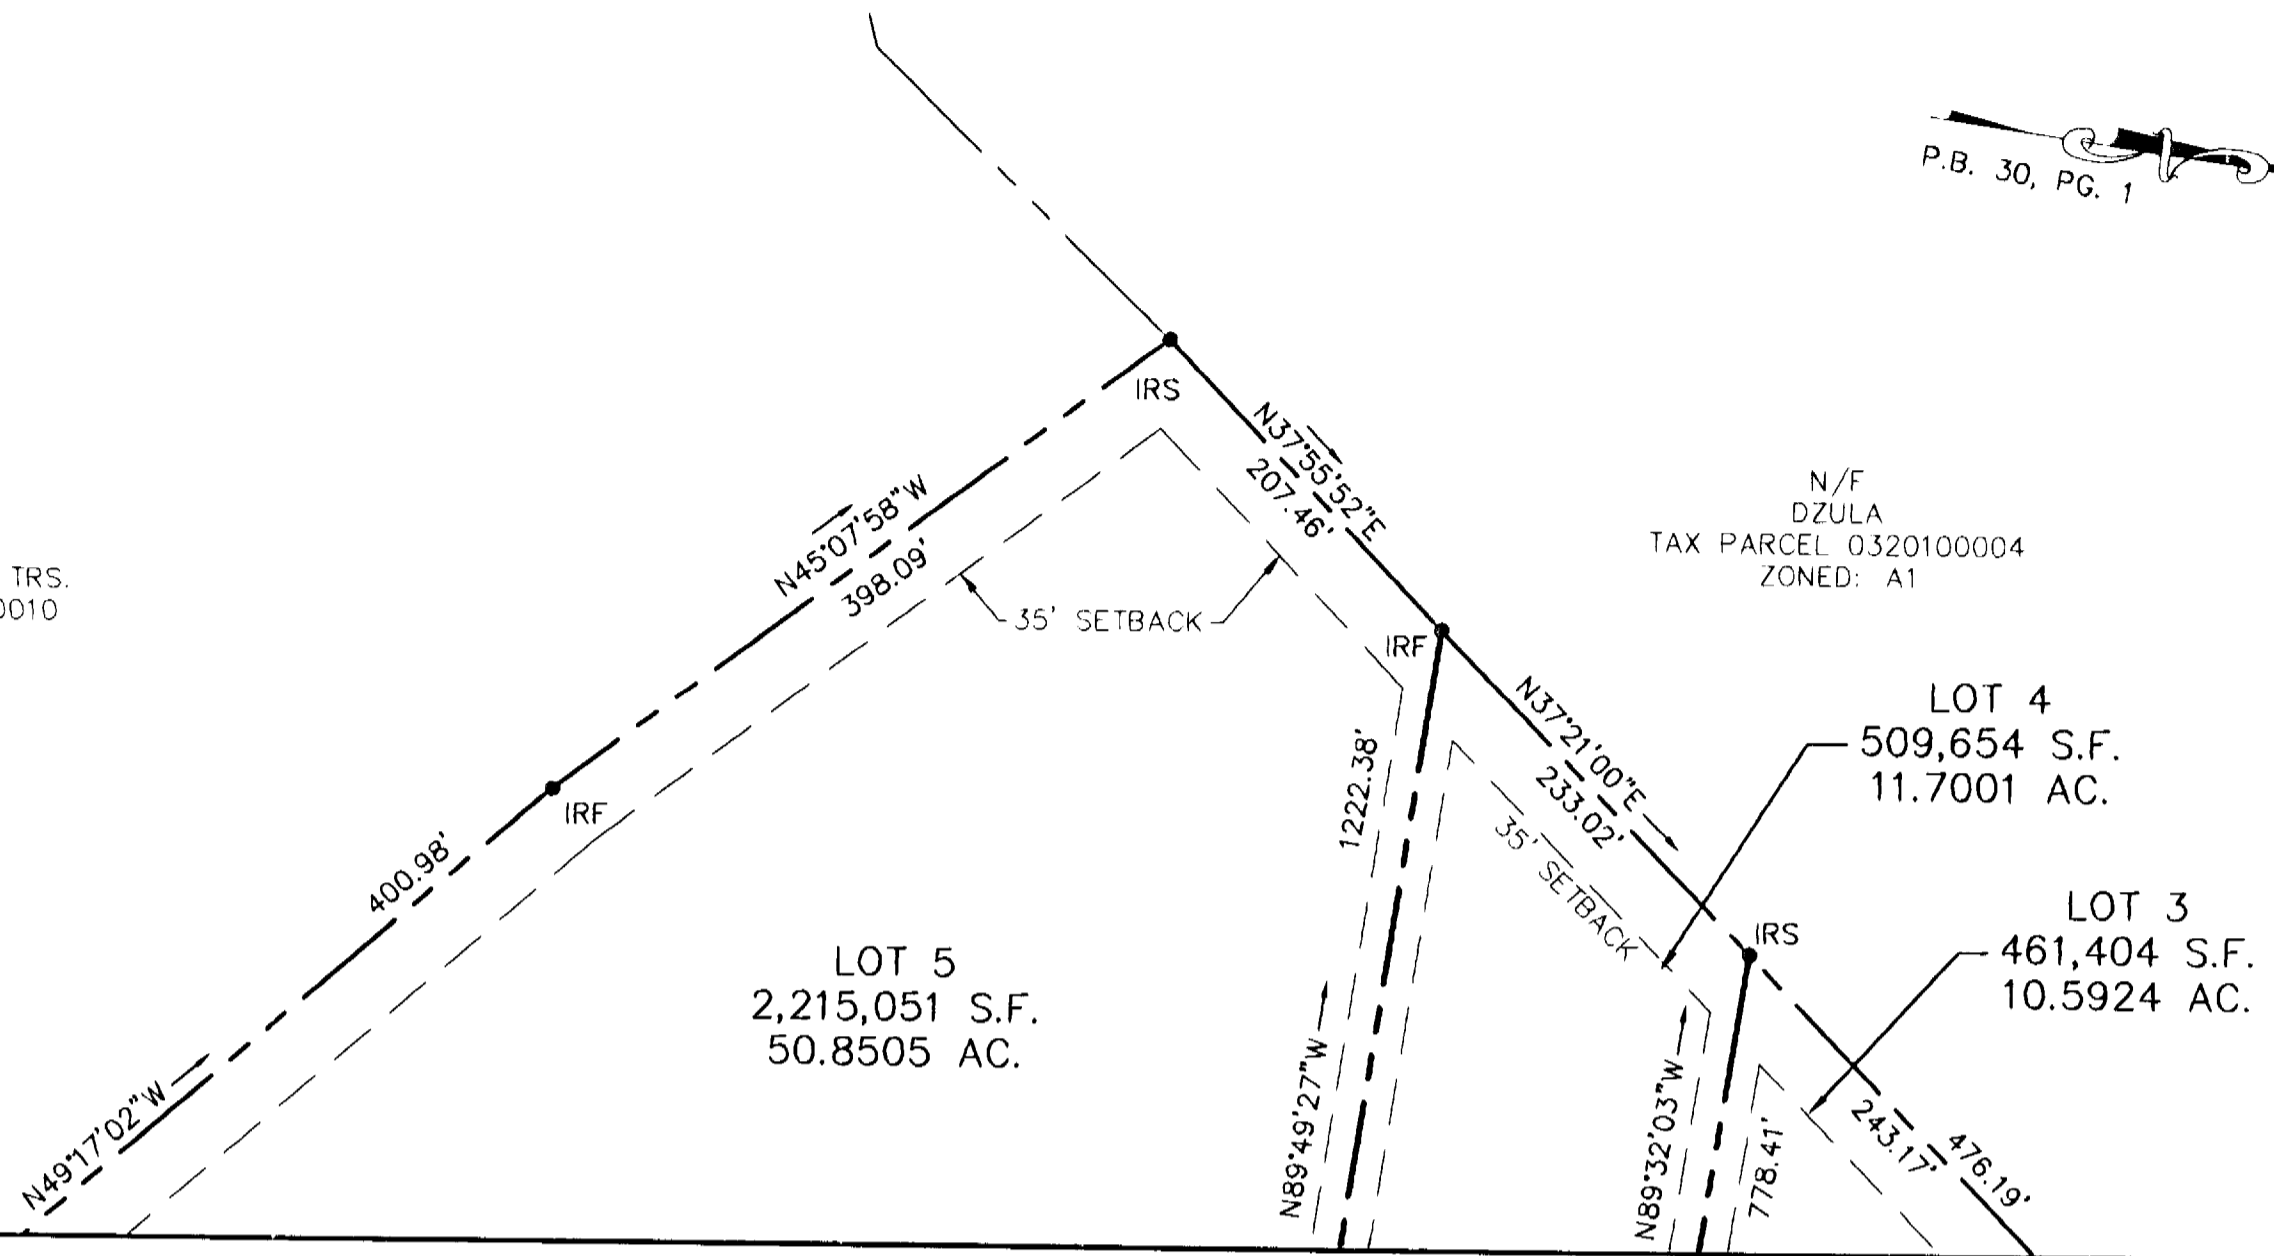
P.B. 30, PG. 1

TRS.
0010

IRS

N37°55'52"E
207.46'

N45°07'58"W
398.09'

35' SETBACK

N/F
DZULA
TAX PARCEL 0320100004
ZONED: A1

IRF

N37°21'00"E
233.02'

LOT 4
509,654 S.F.
11.7001 AC.

1222.38'

35' SETBACK

IRF

400.98'

IRS

LOT 3
461,404 S.F.
10.5924 AC.

LOT 5
2,215,051 S.F.
50.8505 AC.

N49°17'02"W

N89°49'27"W

N89°32'03"W

778.41'

243.17'

476.19'